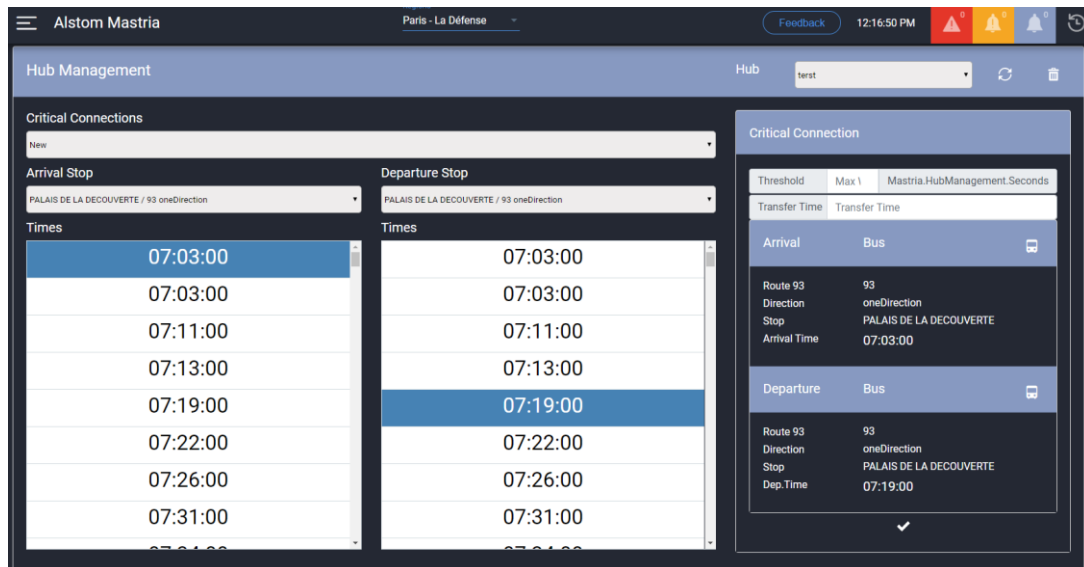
Alstom Mastria

Paris - La Défense

Feedback

12:16:50 PM

0

0

0

Hub Management

Hub

terst

Critical Connections

New

Arrival Stop

PALAIS DE LA DECOUVERTE / 93 oneDirection

Times

07:03:00

07:03:00

07:11:00

07:13:00

07:19:00

07:22:00

07:26:00

07:31:00

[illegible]

Departure Stop

PALAIS DE LA DECOUVERTE / 93 oneDirection

Times

07:03:00

07:03:00

07:11:00

07:13:00

07:19:00

07:22:00

07:26:00

07:31:00

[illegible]

Critical Connection

| Threshold | Max \ | Mastria.HubManagement.Seconds |
|---|---|---|
| Transfer Time | Transfer Time | |

Arrival Bus

Route 93 93
Direction oneDirection
Stop PALAIS DE LA DECOUVERTE
Arrival Time 07:03:00

Departure Bus

Route 93 93
Direction oneDirection
Stop PALAIS DE LA DECOUVERTE
Dep.Time 07:19:00